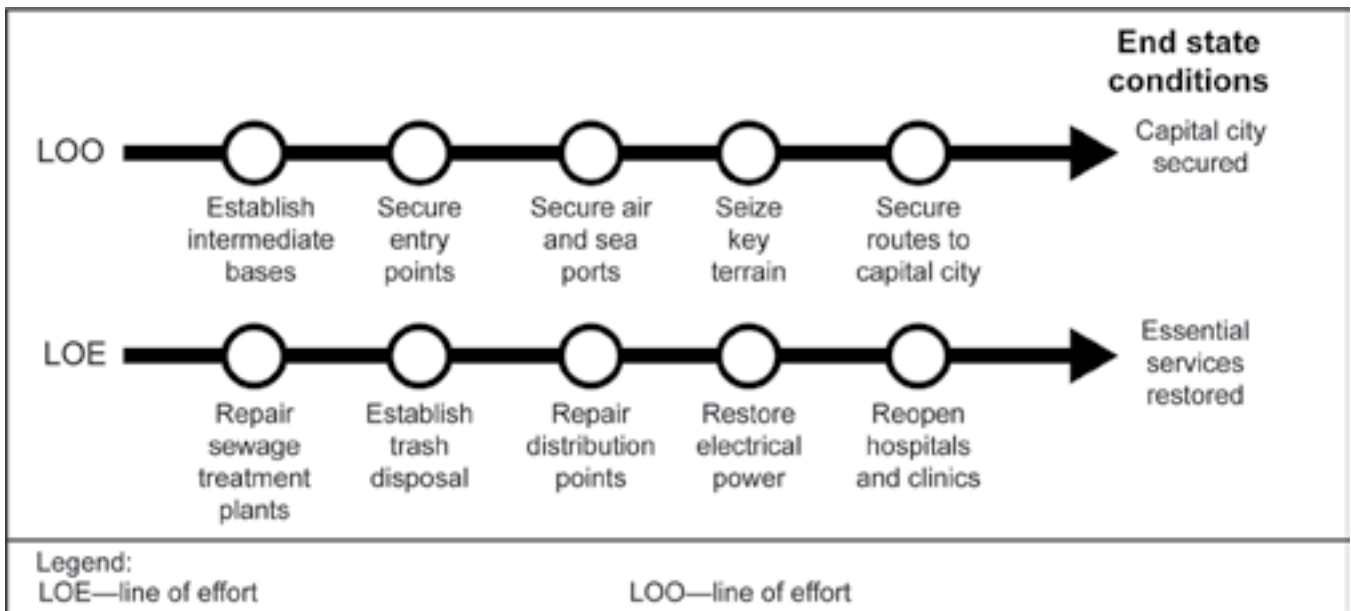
End state conditions

LOO

Establish intermediate bases

Secure entry points

Secure air and sea ports

Seize key terrain

Secure routes to capital city

Capital city secured

LOE

Repair sewage treatment plants

Establish trash disposal

Repair distribution points

Restore electrical power

Reopen hospitals and clinics

Essential services restored

Legend:
LOE—line of effort

LOO—line of effort